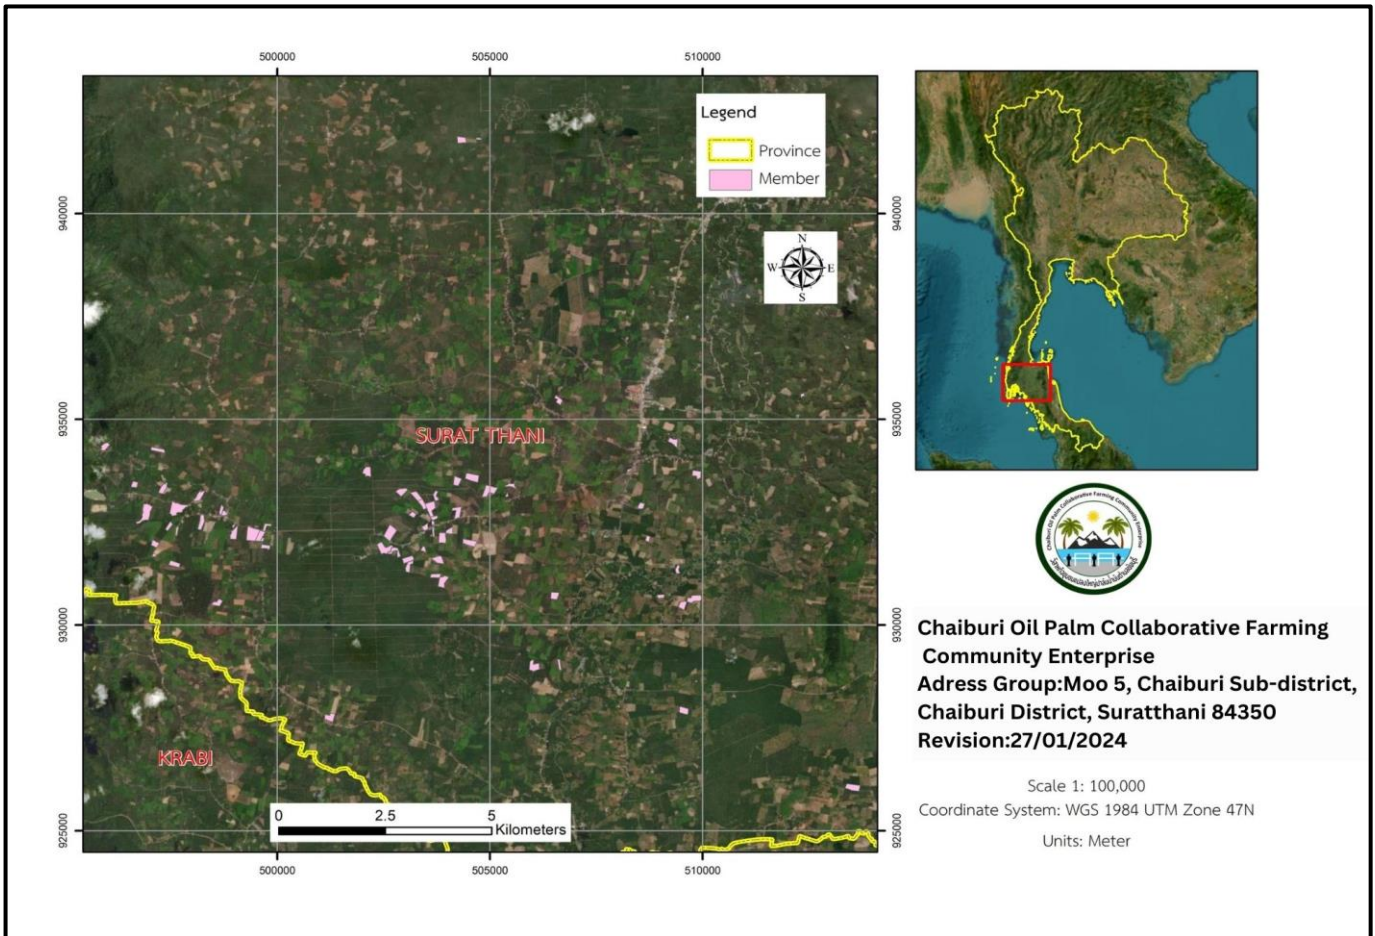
500000 505000 510000

940000

935000

930000

925000

Legend

Province

Member

N
W E
S

SURAT THANI

KRABI

0 2.5 5 Kilometers

500000 505000 510000

940000

935000

930000

925000

Chaiburi Oil Palm Collaborative Farming Community Enterprise
Adress Group:Moo 5, Chaiburi Sub-district, Chaiburi District, Suratthani 84350
Revision:27/01/2024

Scale 1: 100,000
Coordinate System: WGS 1984 UTM Zone 47N
Units: Meter